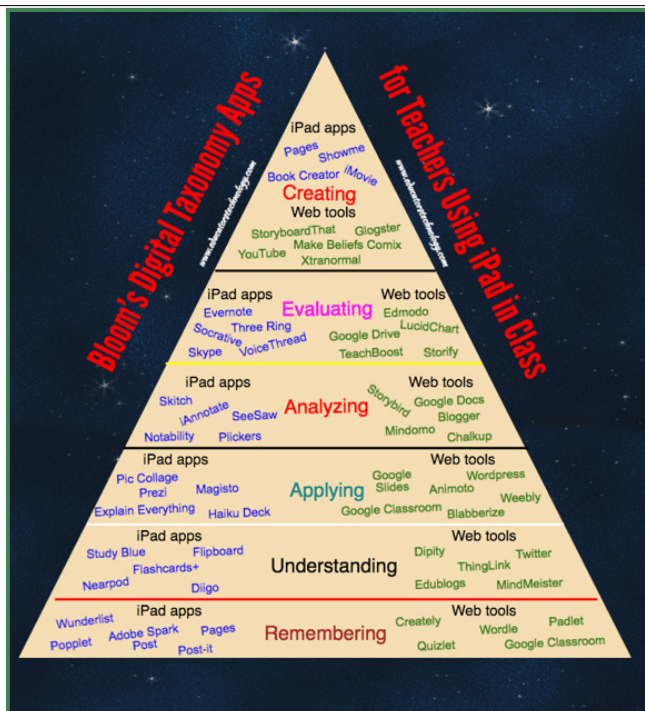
Bloom's Digital Taxonomy Apps

www.educatorstechnology.com

for Teachers Using iPad in Class

www.educatorstechnology.com

iPad apps
Pages
Showme
Book Creator
iMovie
Creating
Web tools
StoryboardThat
Glogster
YouTube
Make Beliefs Comix
Xtranormal

iPad apps
Evernote
Three Ring
Socrative
Skype
VoiceThread
Evaluating
Web tools
Edmodo
LucidChart
Google Drive
TeachBoost
Storify

iPad apps
Skitch
iAnnotate
SeeSaw
Notability
Plickers
Analyzing
Web tools
Storybird
Google Docs
Blogger
Mindomo
Chalkup

iPad apps
Pic Collage
Prezi
Magisto
Explain Everything
Haiku Deck
Applying
Web tools
Google Slides
Animoto
Wordpress
Weebly
Google Classroom
Blabberize

iPad apps
Study Blue
Flipboard
Flashcards+
Nearpod
Diigo
Understanding
Web tools
Dipity
Twitter
ThingLink
Edublogs
MindMeister

iPad apps
Wunderlist
Popplet
Adobe Spark Post
Pages
Post-it
Remembering
Web tools
Creately
Wordle
Padlet
Quizlet
Google Classroom